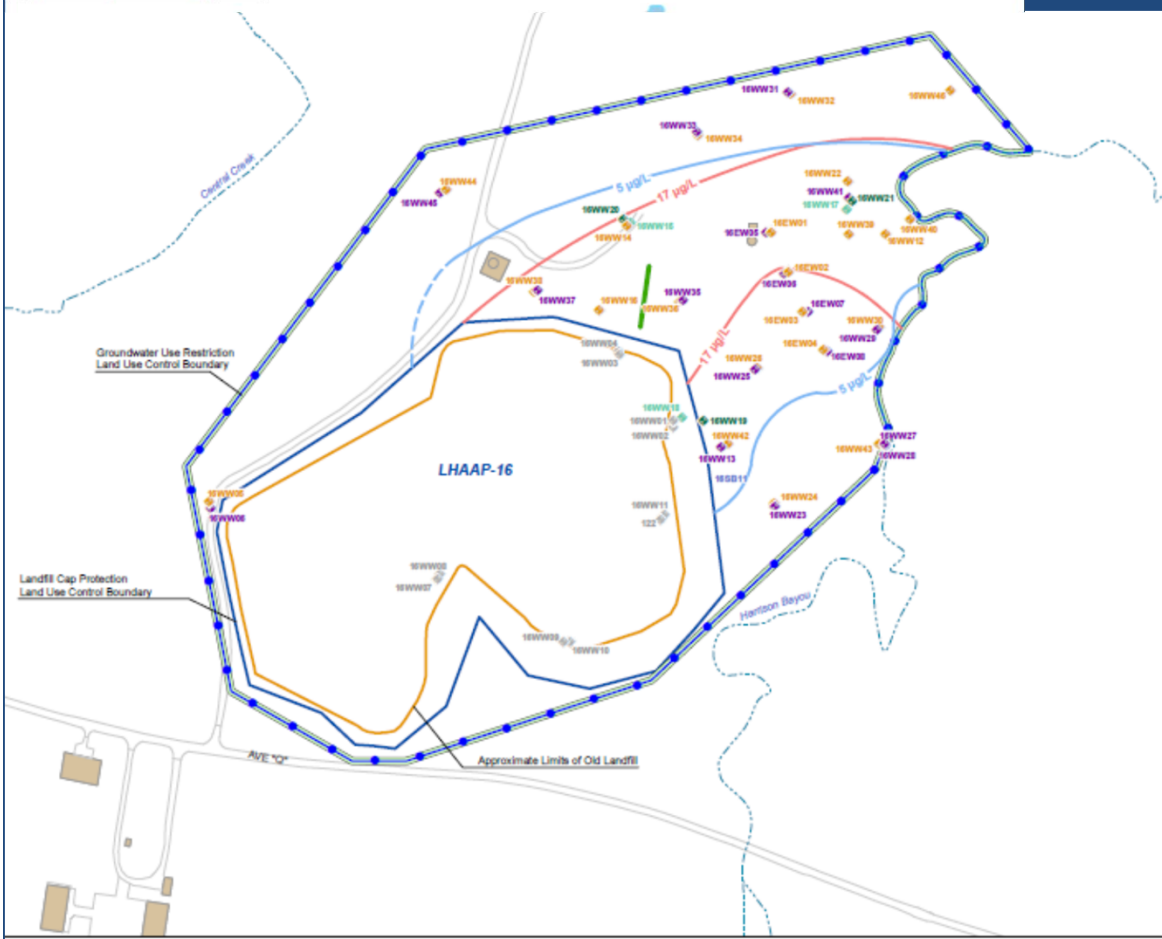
Central Creek

16WW31
16WW32
16WW46
16WW33
16WW34
16WW44
16WW45
5 µg/L
17 µg/L
16WW22
16WW41
16WW21
16WW17
16WW20
16WW18
16WW14
16EW01
16EW35
16WW39
16WW40
16WW12
16EW02
16EW05
16WW38
16WW37
16WW16
16WW35
16WW36
16EW07
16EW03
16WW30
16WW29
16EW04
16EW06
Groundwater Use Restriction Land Use Control Boundary
16WW04
16WW03
17 µg/L
16WW26
16WW25
5 µg/L
16WW15
16WW01
16WW02
16WW19
16WW42
16WW13
16WW27
16WW43
16WW28
LHAAP-16
16SB11
16WW36
16WW06
16WW24
16WW23
16WW11
122
Landfill Cap Protection Land Use Control Boundary
16WW08
16WW07
Harrison Bayou
16WW09
16WW10
Approximate Limits of Old Landfill
AVE "O"